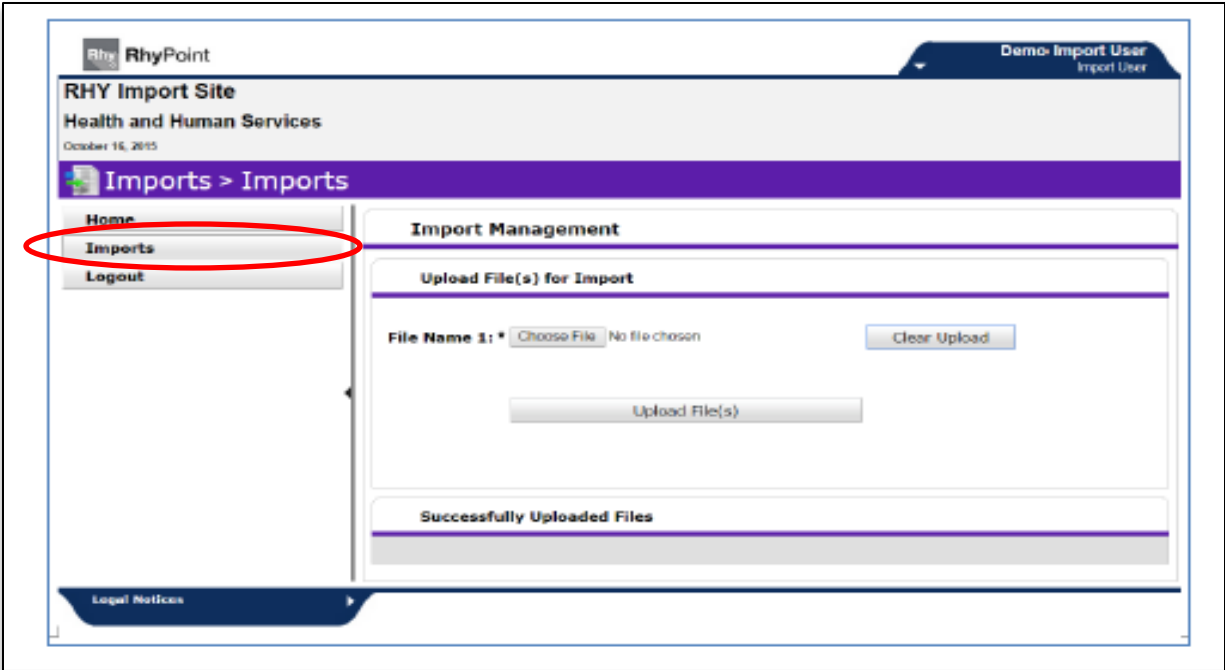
Rhy RhyPoint

Demo Import User
Import User

RHY Import Site
Health and Human Services
October 16, 2015

Imports > Imports

Home
Imports
Logout

Import Management

Upload File(s) for Import

File Name 1: * Choose File No file chosen

Clear Upload

Upload File(s)

Successfully Uploaded Files

Legal Notices